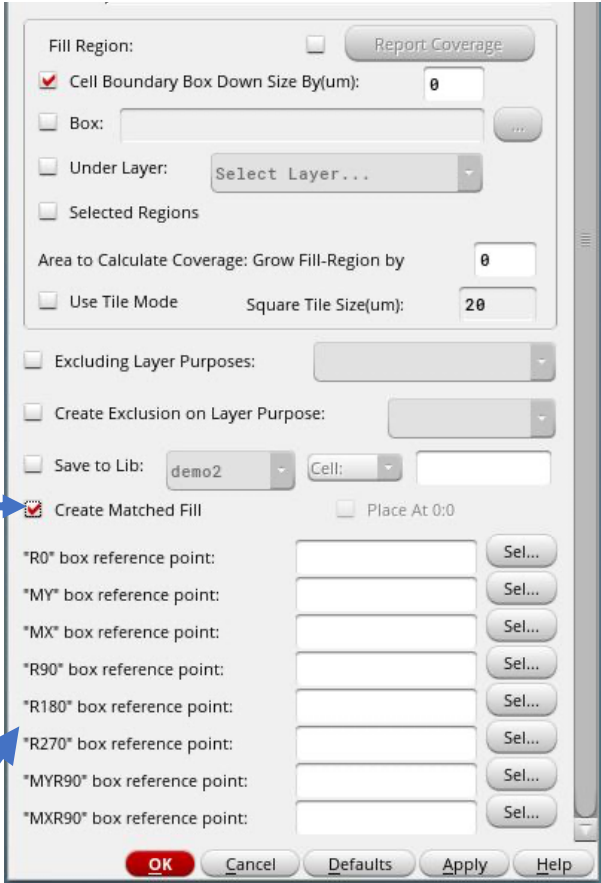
Fill Region:

Report Coverage

Cell Boundary Box Down Size By(um): 0

Box:

...

Under Layer: Select Layer...

Selected Regions

Area to Calculate Coverage: Grow Fill-Region by 0

Use Tile Mode

Square Tile Size(um): 20

Excluding Layer Purposes:

Create Exclusion on Layer Purpose:

Save to Lib: demo2

Cell:

Create Matched Fill

Place At 0:0

"R0" box reference point: Sel...

"MY" box reference point: Sel...

"MX" box reference point: Sel...

"R90" box reference point: Sel...

"R180" box reference point: Sel...

"R270" box reference point: Sel...

"MYR90" box reference point: Sel...

"MXR90" box reference point: Sel...

OK Cancel Defaults Apply Help